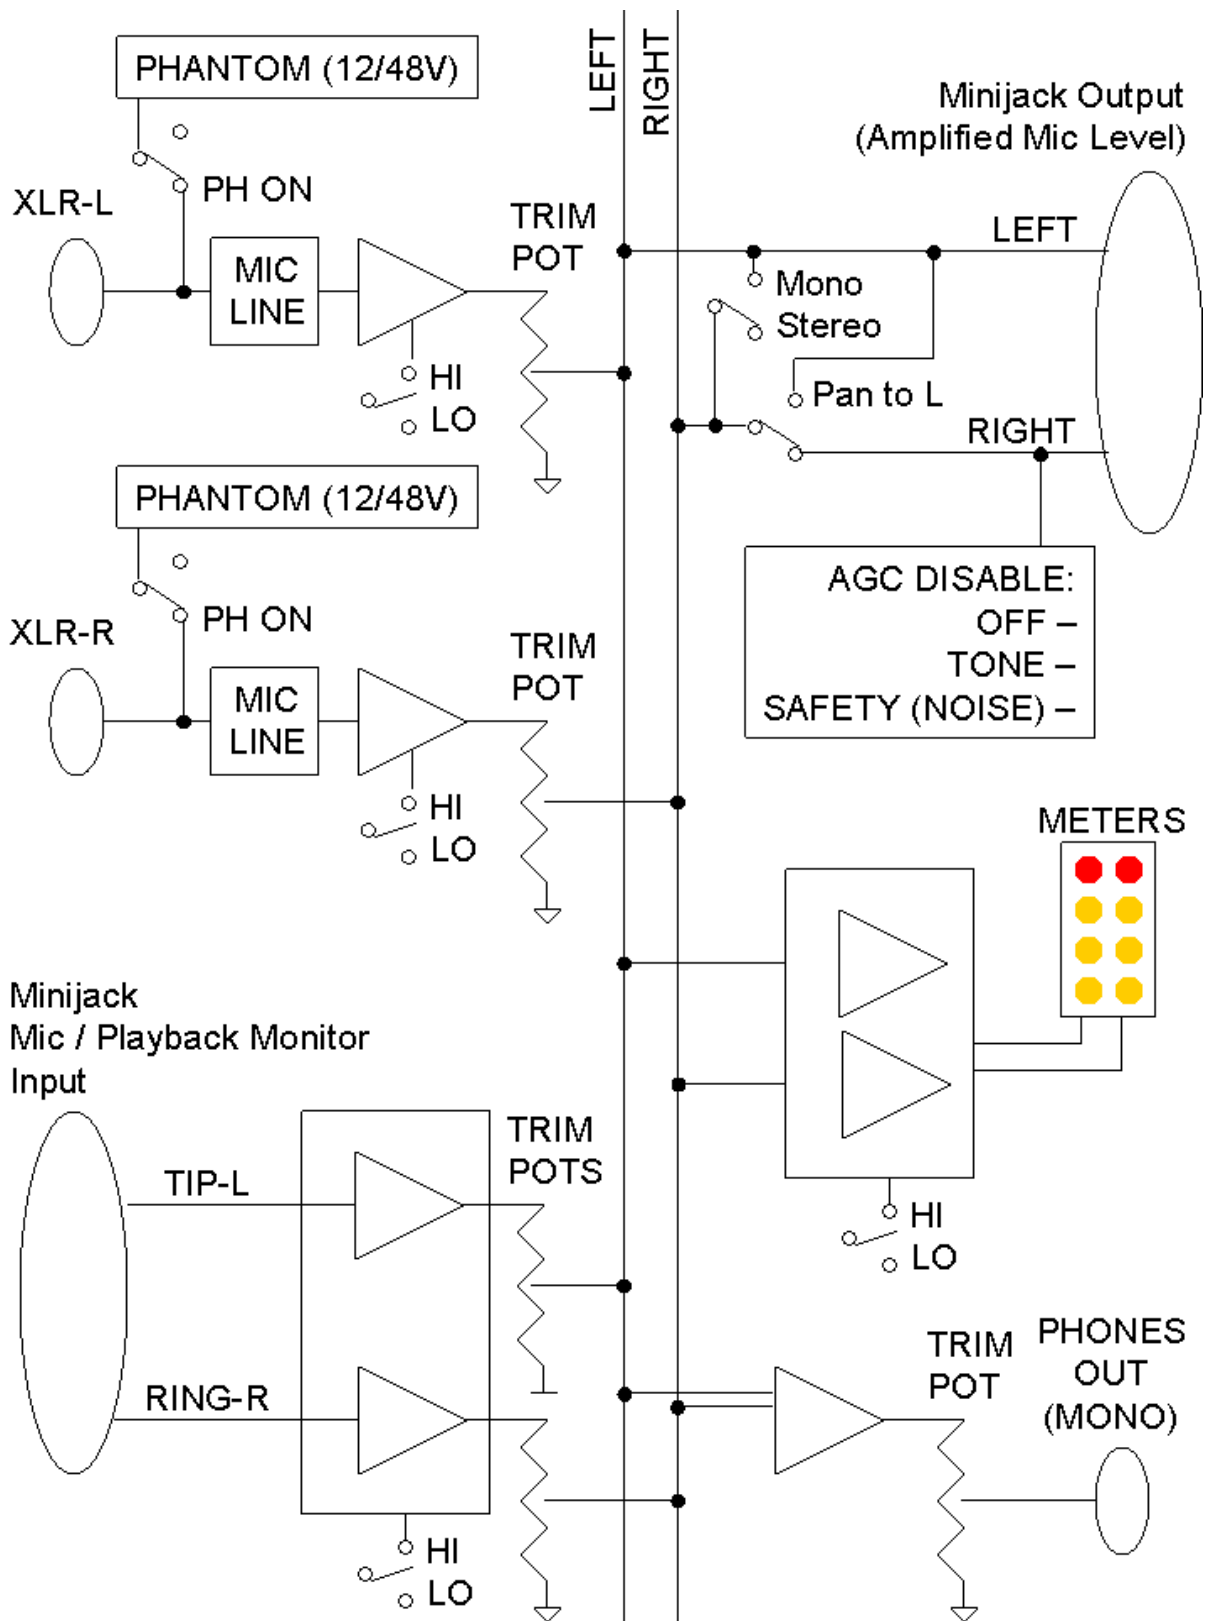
PHANTOM (12/48V)

LEFT

RIGHT

Minijack Output (Amplified Mic Level)

XLR-L

PH ON

MIC LINE

TRIM POT

LEFT

Mono

Stereo

HI

LO

Pan to L

RIGHT

PHANTOM (12/48V)

AGC DISABLE:
OFF –
TONE –
SAFETY (NOISE) –

XLR-R

PH ON

MIC LINE

TRIM POT

HI

LO

METERS

Minijack
Mic / Playback Monitor
Input

TIP-L

TRIM POTS

HI

LO

RING-R

TRIM POT

PHONES OUT (MONO)

HI

LO